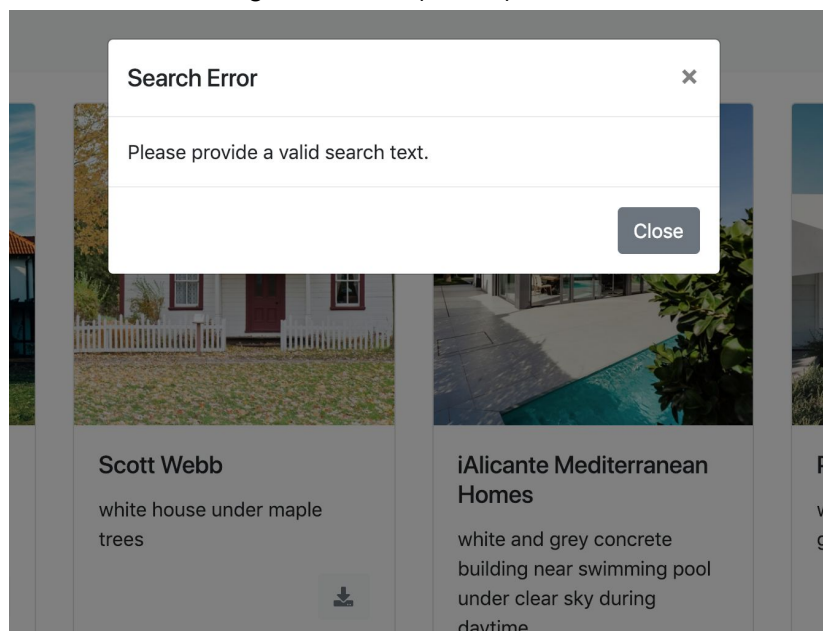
Search Error

×

Please provide a valid search text.

Close

Scott Webb

white house under maple trees

iAlicante Mediterranean Homes

white and grey concrete building near swimming pool under clear sky during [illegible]